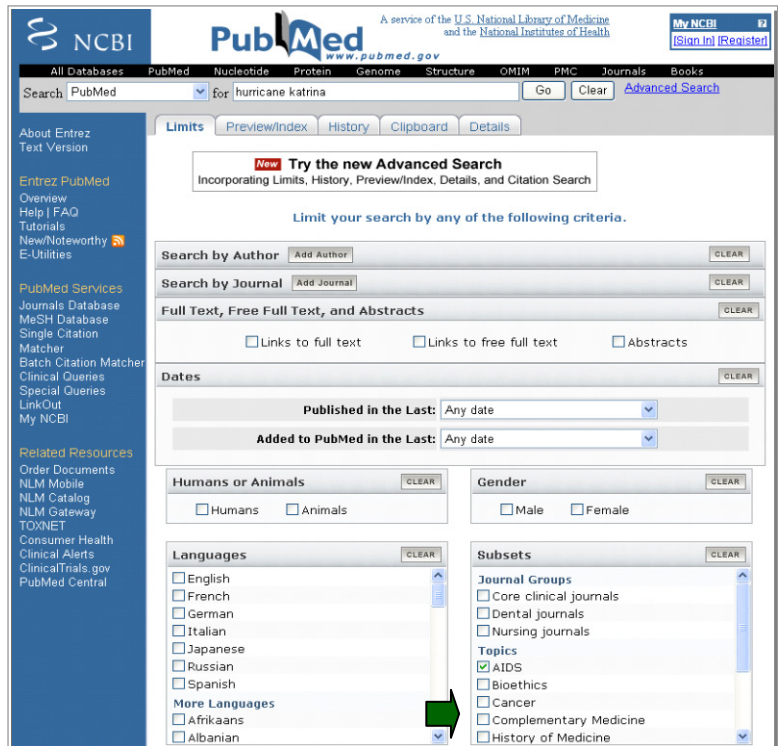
NCBI

PubMed
www.pubmed.gov

A service of the U.S. National Library of Medicine and the National Institutes of Health

My NCBI ?
[Sign In] [Register]

All Databases PubMed Nucleotide Protein Genome Structure OMIM PMC Journals Books

Search PubMed for hurricane katrina Go Clear Advanced Search

About Entrez
Text Version

Entrez PubMed
Overview
Help | FAQ
Tutorials
New/Noteworthy
E-Utilities

PubMed Services
Journals Database
MeSH Database
Single Citation Matcher
Batch Citation Matcher
Clinical Queries
Special Queries
LinkOut
My NCBI

Related Resources
Order Documents
NLM Mobile
NLM Catalog
NLM Gateway
TOXNET
Consumer Health
Clinical Alerts
ClinicalTrials.gov
PubMed Central

Limits Preview/Index History Clipboard Details

New Try the new Advanced Search
Incorporating Limits, History, Preview/Index, Details, and Citation Search

Limit your search by any of the following criteria.

Search by Author Add Author CLEAR

Search by Journal Add Journal CLEAR

Full Text, Free Full Text, and Abstracts CLEAR

Links to full text Links to free full text Abstracts

Dates CLEAR

Published in the Last: Any date

Added to PubMed in the Last: Any date

Humans or Animals CLEAR
Humans Animals

Gender CLEAR
Male Female

Languages CLEAR
English
French
German
Italian
Japanese
Russian
Spanish
More Languages
Afrikaans
Albanian

Subsets CLEAR
Journal Groups
Core clinical journals
Dental journals
Nursing journals
Topics
AIDS
Bioethics
Cancer
Complementary Medicine
History of Medicine